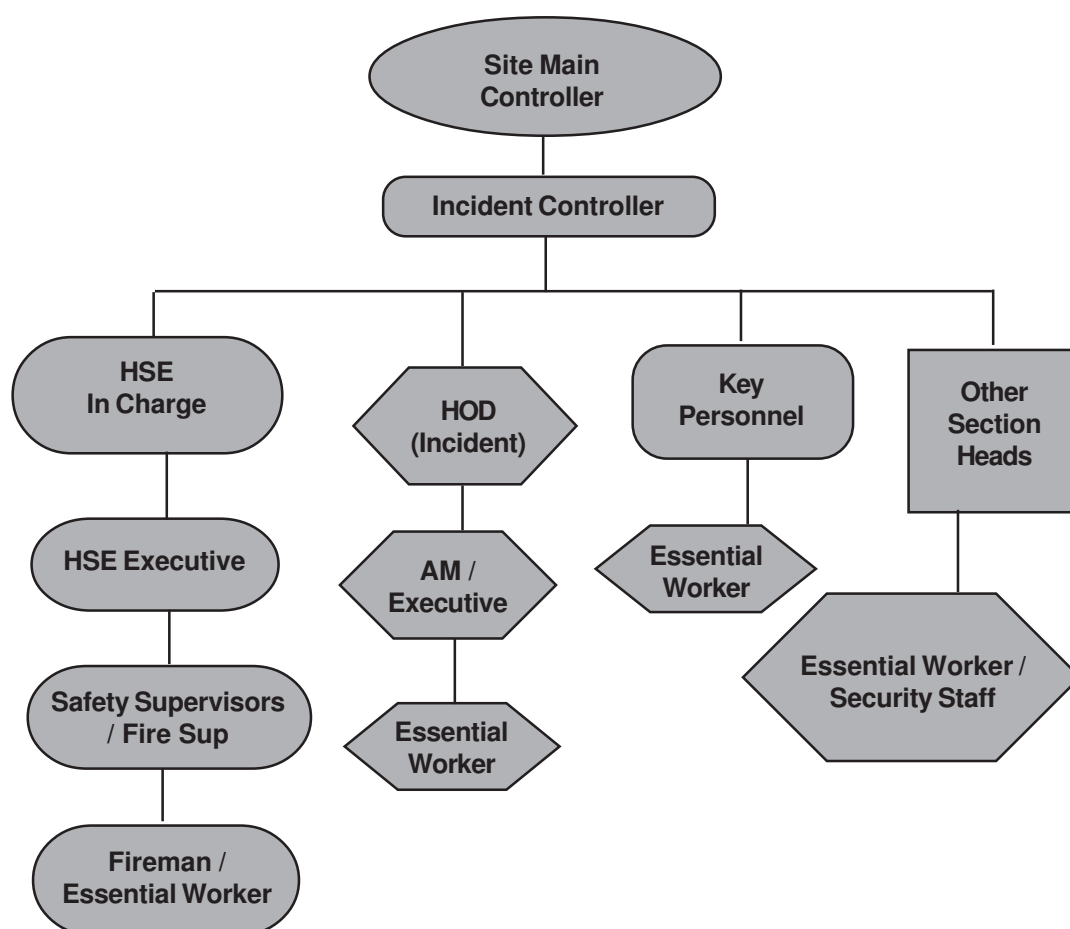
Site Main Controller

Incident Controller

HSE In Charge

HSE Executive

Safety Supervisors / Fire Sup

Fireman / Essential Worker

HOD (Incident)

AM / Executive

Essential Worker

Key Personnel

Essential Worker

Other Section Heads

Essential Worker / Security Staff